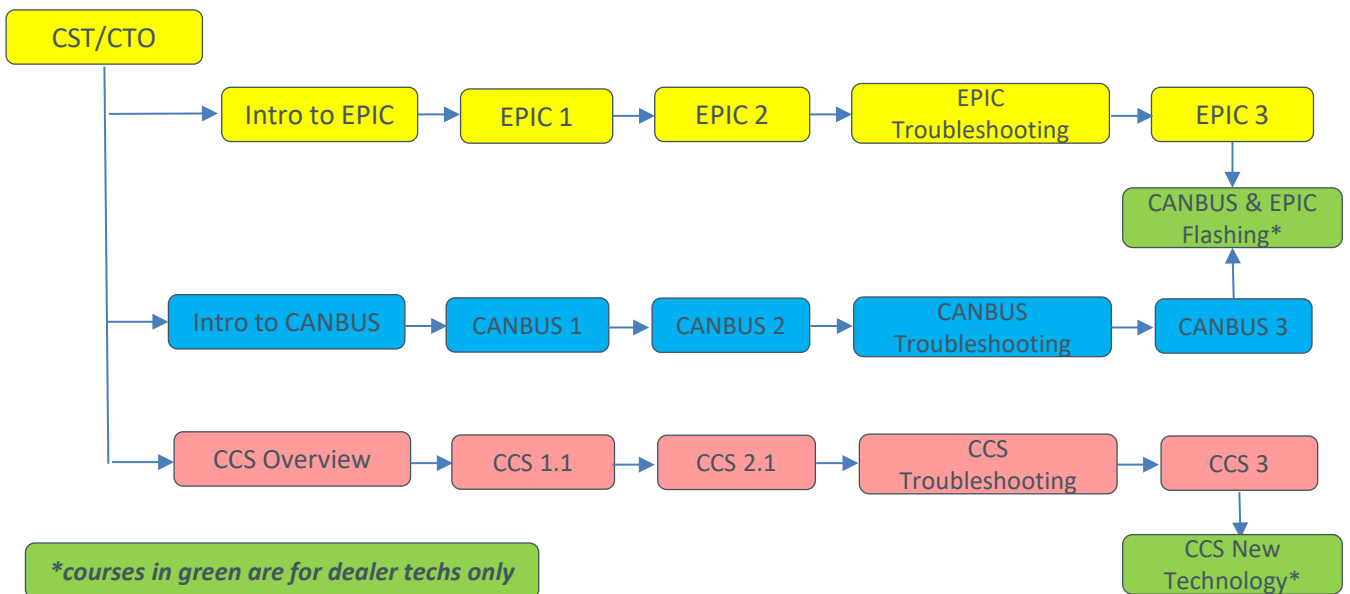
CST/CTO

Intro to EPIC

EPIC 1

EPIC 2

EPIC Troubleshooting

EPIC 3

CANBUS & EPIC Flashing*

Intro to CANBUS

CANBUS 1

CANBUS 2

CANBUS Troubleshooting

CANBUS 3

CCS Overview

CCS 1.1

CCS 2.1

CCS Troubleshooting

CCS 3

CCS New Technology*

*courses in green are for dealer techs only